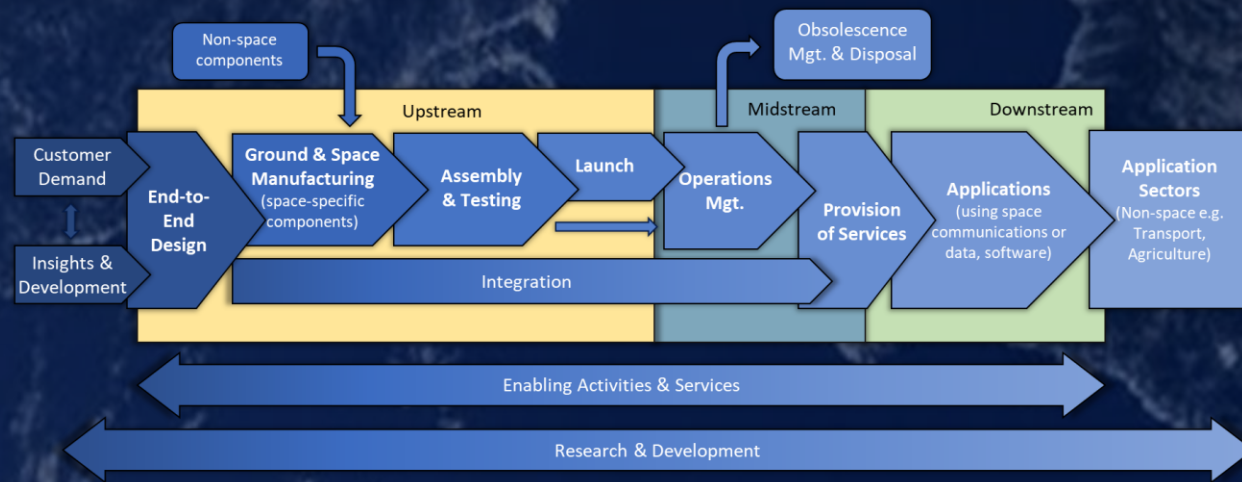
Non-space components

Obsolescence Mgt. & Disposal

Upstream

Midstream

Downstream

Customer Demand

Insights & Development

End-to-End Design

Ground & Space Manufacturing (space-specific components)

Assembly & Testing

Launch

Operations Mgt.

Provision of Services

Applications (using space communications or data, software)

Application Sectors (Non-space e.g. Transport, Agriculture)

Integration

Enabling Activities & Services

Research & Development